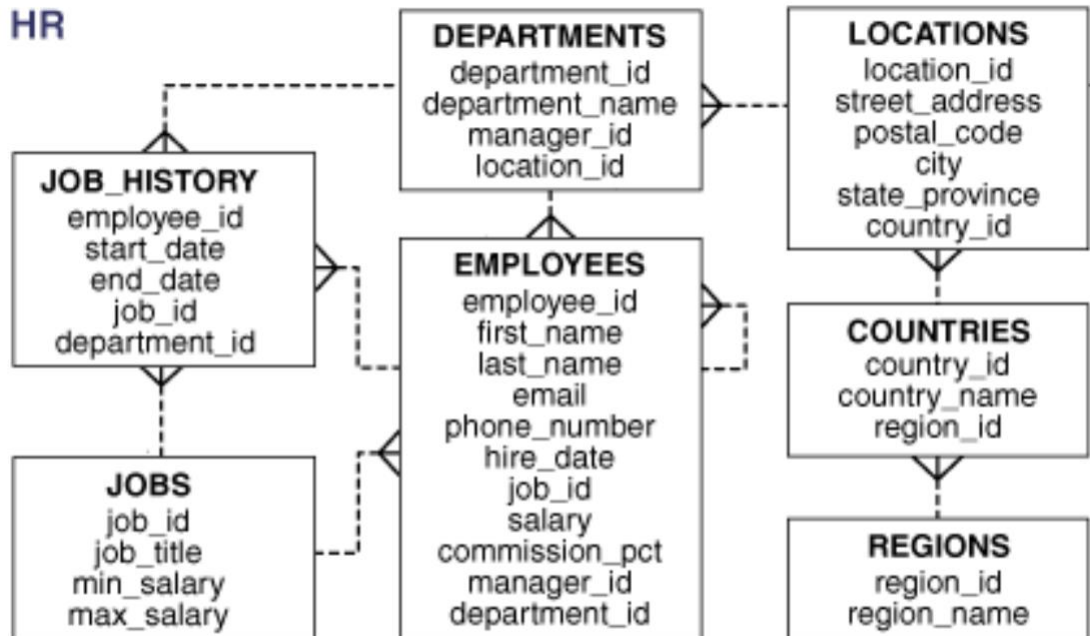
HR

DEPARTMENTS
department_id
department_name
manager_id
location_id

LOCATIONS
location_id
street_address
postal_code
city
state_province
country_id

JOB_HISTORY
employee_id
start_date
end_date
job_id
department_id

EMPLOYEES
employee_id
first_name
last_name
email
phone_number
hire_date
job_id
salary
commission_pct
manager_id
department_id

COUNTRIES
country_id
country_name
region_id

JOBS
job_id
job_title
min_salary
max_salary

REGIONS
region_id
region_name